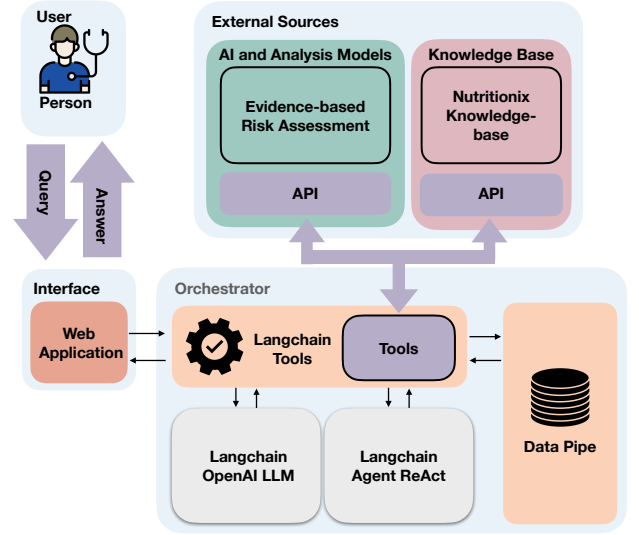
User

Person

Query

Answer

External Sources

AI and Analysis Models

Evidence-based Risk Assessment

API

Knowledge Base

Nutritionix Knowledge-base

API

Interface

Web Application

Orchestrator

Langchain Tools

Tools

Data Pipe

Langchain OpenAI LLM

Langchain Agent ReAct